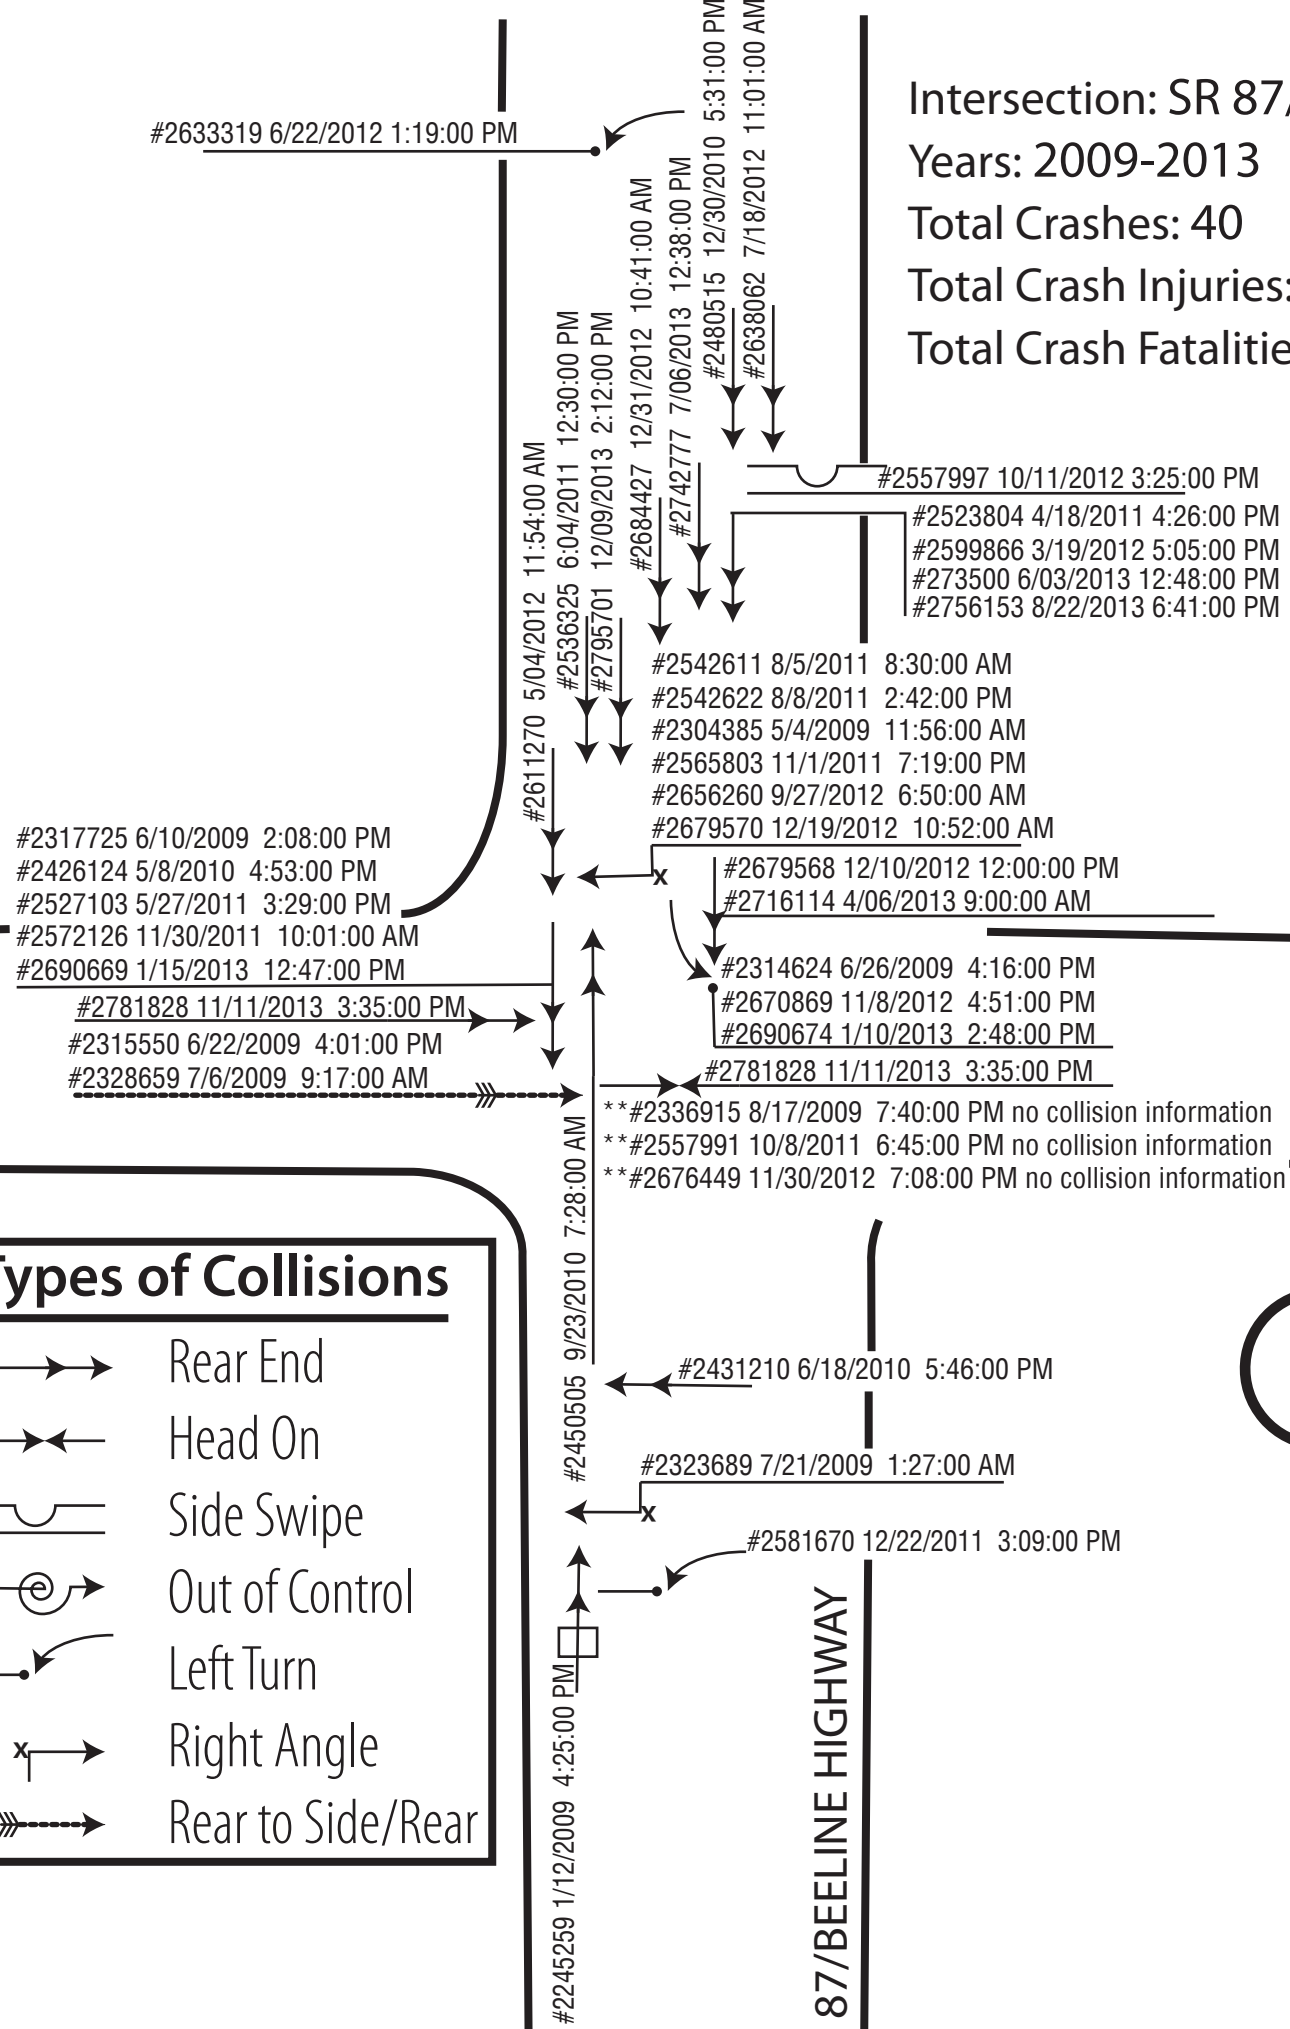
Intersection: SR 87/
Years: 2009-2013
Total Crashes: 40
Total Crash Injuries:
Total Crash Fatalitie

#2633319 6/22/2012 1:19:00 PM

#2611270 5/04/2012 11:54:00 AM
#2536325 6:04/2011 12:30:00 PM
#2795701 12/09/2013 2:12:00 PM
#2684427 12/31/2012 10:41:00 AM
#2742777 7/06/2013 12:38:00 PM
#2480515 12/30/2010 5:31:00 PM
#2638062 7/18/2012 11:01:00 AM

#2557997 10/11/2012 3:25:00 PM
#2523804 4/18/2011 4:26:00 PM
#2599866 3/19/2012 5:05:00 PM
#273500 6/03/2013 12:48:00 PM
#2756153 8/22/2013 6:41:00 PM

#2542611 8/5/2011 8:30:00 AM
#2542622 8/8/2011 2:42:00 PM
#2304385 5/4/2009 11:56:00 AM
#2565803 11/1/2011 7:19:00 PM
#2656260 9/27/2012 6:50:00 AM
#2679570 12/19/2012 10:52:00 AM

#2317725 6/10/2009 2:08:00 PM
#2426124 5/8/2010 4:53:00 PM
#2527103 5/27/2011 3:29:00 PM
#2572126 11/30/2011 10:01:00 AM
#2690669 1/15/2013 12:47:00 PM

#2679568 12/10/2012 12:00:00 PM
#2716114 4/06/2013 9:00:00 AM

#2314624 6/26/2009 4:16:00 PM
#2670869 11/8/2012 4:51:00 PM
#2690674 1/10/2013 2:48:00 PM

#2781828 11/11/2013 3:35:00 PM
#2315550 6/22/2009 4:01:00 PM
#2328659 7/6/2009 9:17:00 AM

#2781828 11/11/2013 3:35:00 PM
**#2336915 8/17/2009 7:40:00 PM no collision information
**#2557991 10/8/2011 6:45:00 PM no collision information
**#2676449 11/30/2012 7:08:00 PM no collision information

Types of Collisions
Rear End
Head On
Side Swipe
Out of Control
Left Turn
Right Angle
Rear to Side/Rear

#2450505 9/23/2010 7:28:00 AM
#2431210 6/18/2010 5:46:00 PM
#2323689 7/21/2009 1:27:00 AM
#2581670 12/22/2011 3:09:00 PM
#2245259 1/12/2009 4:25:00 PM

87/BEELINE HIGHWAY